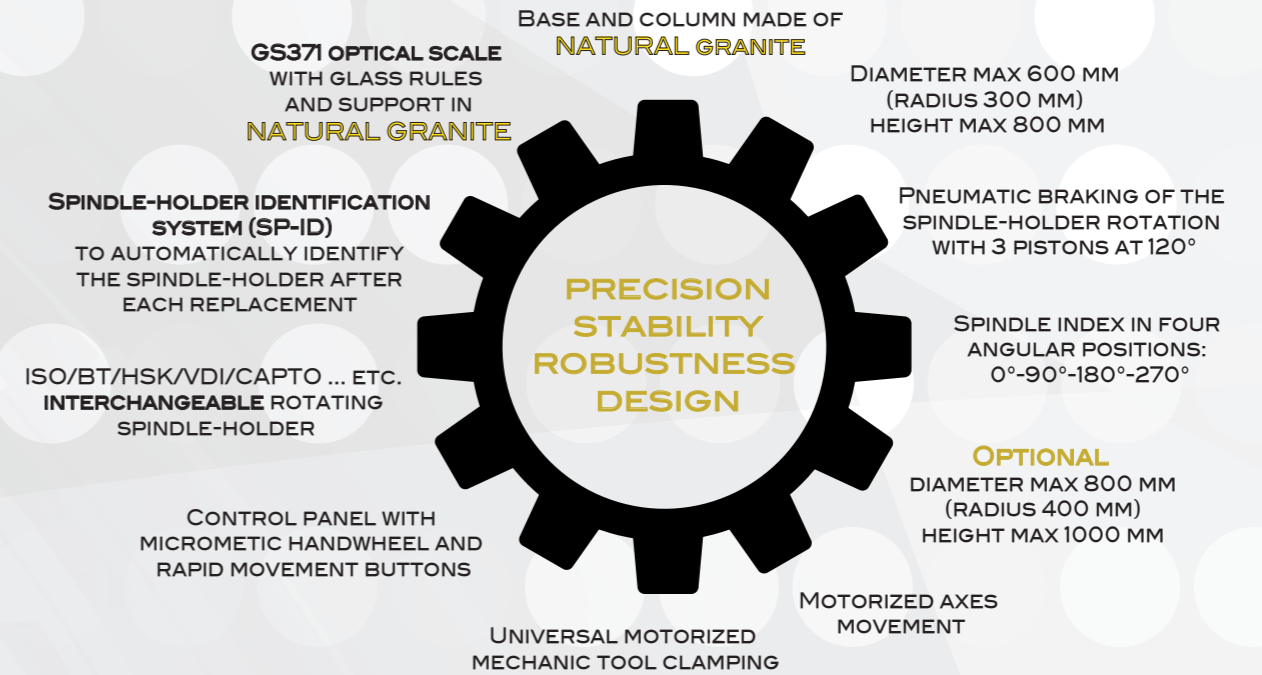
Base and column made of
NATURAL granite

GS371 optical scale
with glass rules
and support in
NATURAL GRANITE

Diameter max 600 mm
(radius 300 mm)
height max 800 mm

Spindle-holder identification
system (SP-ID)
to automatically identify
the spindle-holder after
each replacement

Pneumatic braking of the
spindle-holder rotation
with 3 pistons at 120°

PRECISION
STABILITY
ROBUSTNESS
DESIGN

Spindle index in four
angular positions:
0°-90°-180°-270°

ISO/BT/HSK/VDI/CAPTO ... etc.
interchangeable rotating
spindle-holder

Optional
diameter max 800 mm
(radius 400 mm)
height max 1000 mm

Control panel with
micrometic handwheel and
rapid movement buttons

Motorized axes
movement

Universal motorized
mechanic tool clamping